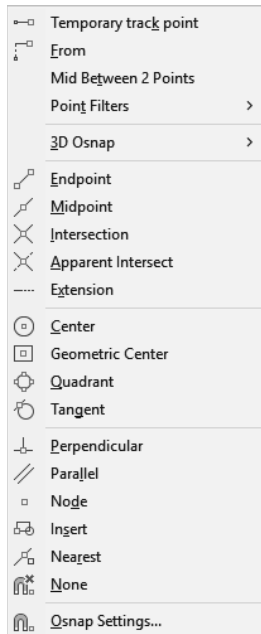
Temporary track point
From
Mid Between 2 Points
Point Filters >
3D Osnap >
Endpoint
Midpoint
Intersection
Apparent Intersect
Extension
Center
Geometric Center
Quadrant
Tangent
Perpendicular
Parallel
Node
Insert
Nearest
None
Osnap Settings...